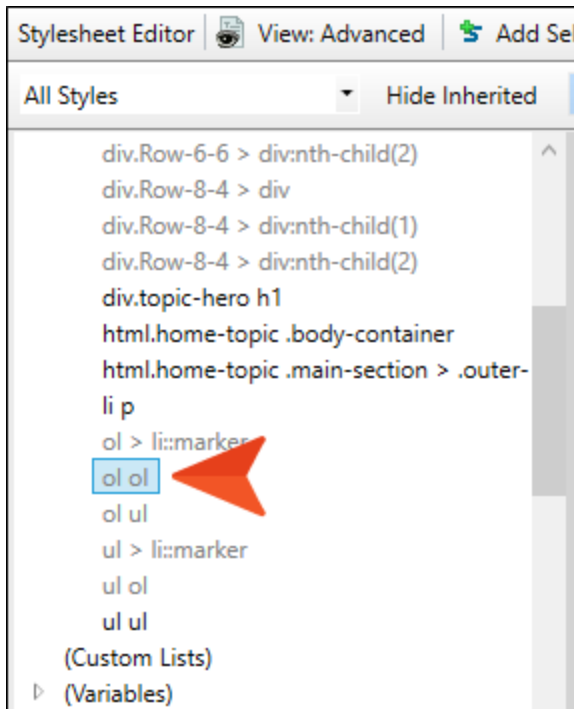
Stylesheet Editor | View: Advanced | Add Sel

All Styles | Hide Inherited

div.Row-6-6 > div:nth-child(2)
div.Row-8-4 > div
div.Row-8-4 > div:nth-child(1)
div.Row-8-4 > div:nth-child(2)
div.topic-hero h1
html.home-topic .body-container
html.home-topic .main-section > .outer-
li p
ol > li::marker
ol ol
ol ul
ul > li::marker
ul ol
ul ul
(Custom Lists)
(Variables)